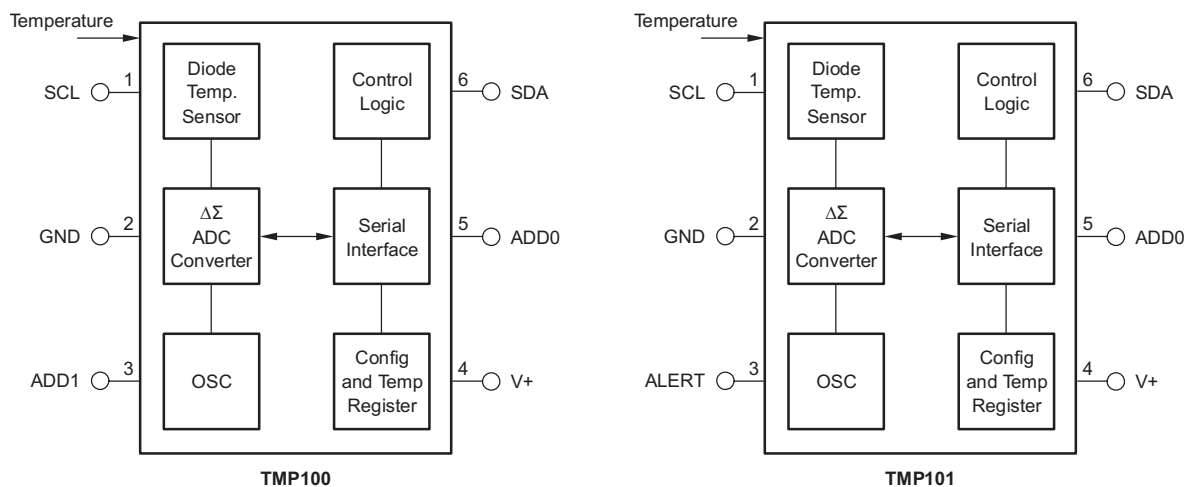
Temperature

SCL 1

Diode Temp. Sensor

Control Logic

6 SDA

GND 2

$\Delta\Sigma$ ADC Converter

Serial Interface

5 ADD0

ADD1 3

OSC

Config and Temp Register

4 V+

TMP100

Temperature

SCL 1

Diode Temp. Sensor

Control Logic

6 SDA

GND 2

$\Delta\Sigma$ ADC Converter

Serial Interface

5 ADD0

ALERT 3

OSC

Config and Temp Register

4 V+

TMP101